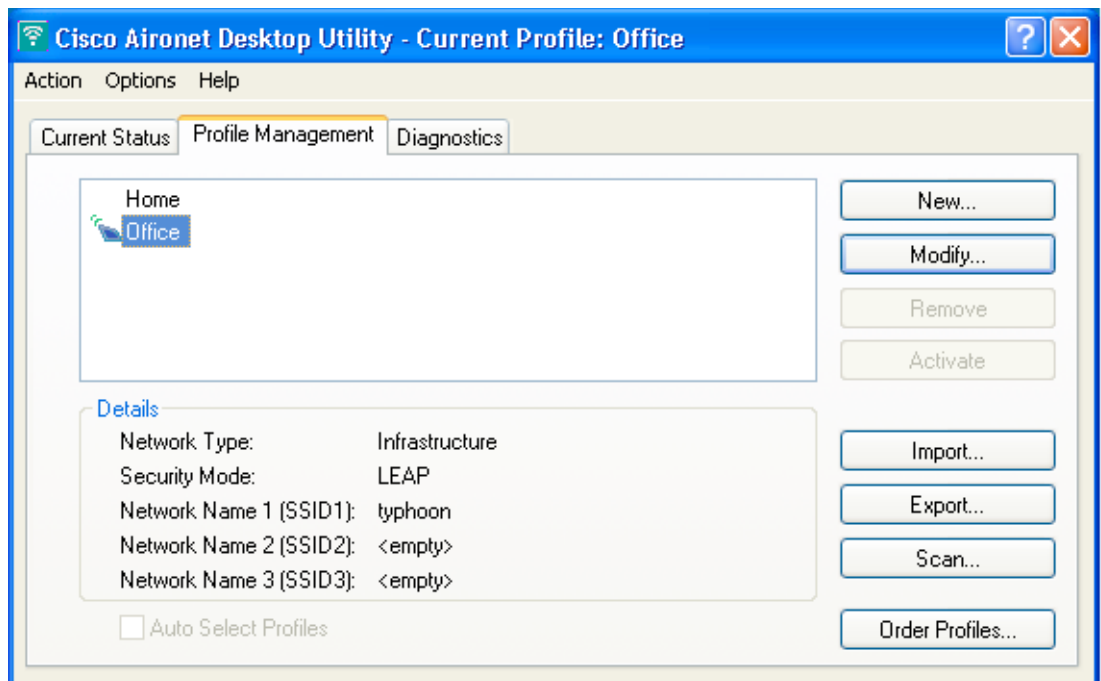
Cisco Aironet Desktop Utility - Current Profile: Office

Action Options Help

Current Status | Profile Management | Diagnostics

Home
Office

New...
Modify...
Remove
Activate

Details

| | |
|---|---|
| Network Type: | Infrastructure |
| Security Mode: | LEAP |
| Network Name 1 (SSID1): | typhoon |
| Network Name 2 (SSID2): | <empty> |
| Network Name 3 (SSID3): | <empty> |

Auto Select Profiles

Import...
Export...
Scan...
Order Profiles...